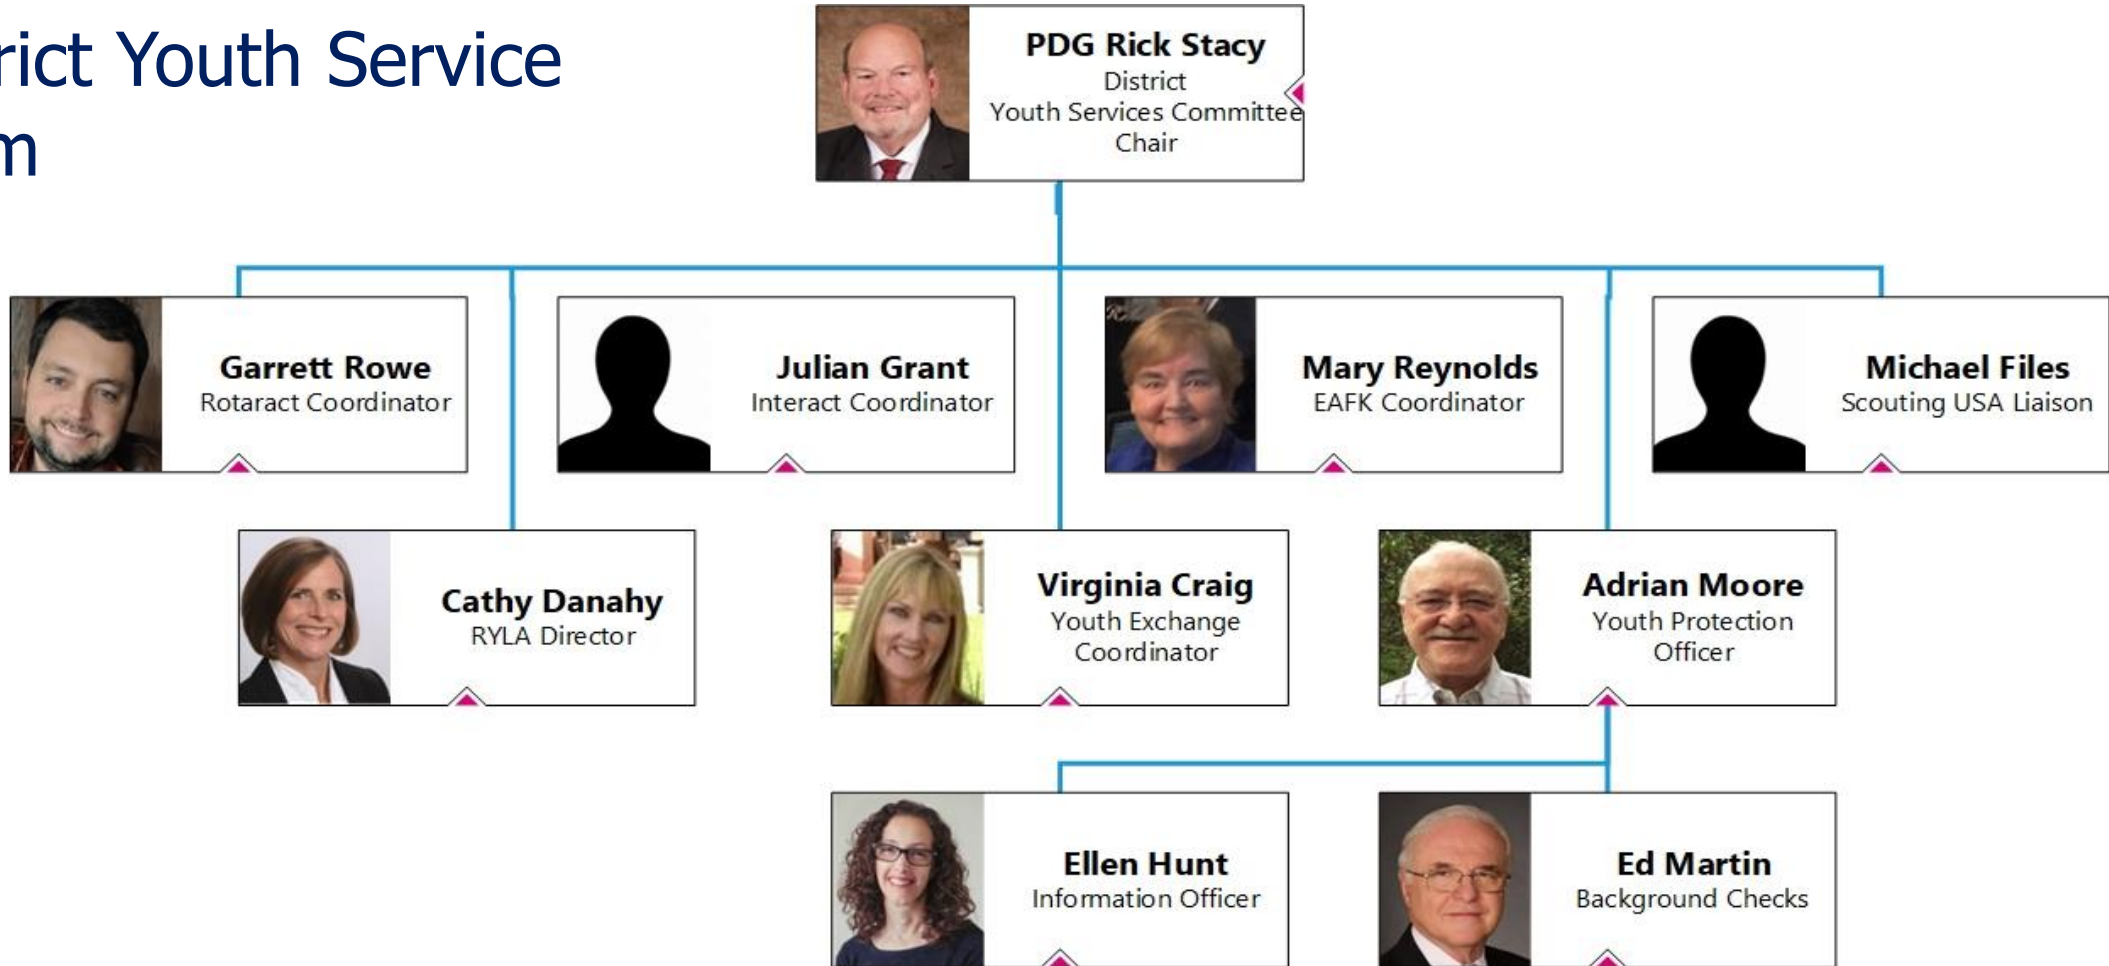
rict Youth Service
m

PDG Rick Stacy
District
Youth Services Committee
Chair

Garrett Rowe
Rotaract Coordinator

Julian Grant
Interact Coordinator

Mary Reynolds
EAFK Coordinator

Michael Files
Scouting USA Liaison

Cathy Danahy
RYLA Director

Virginia Craig
Youth Exchange Coordinator

Adrian Moore
Youth Protection Officer

Ellen Hunt
Information Officer

Ed Martin
Background Checks